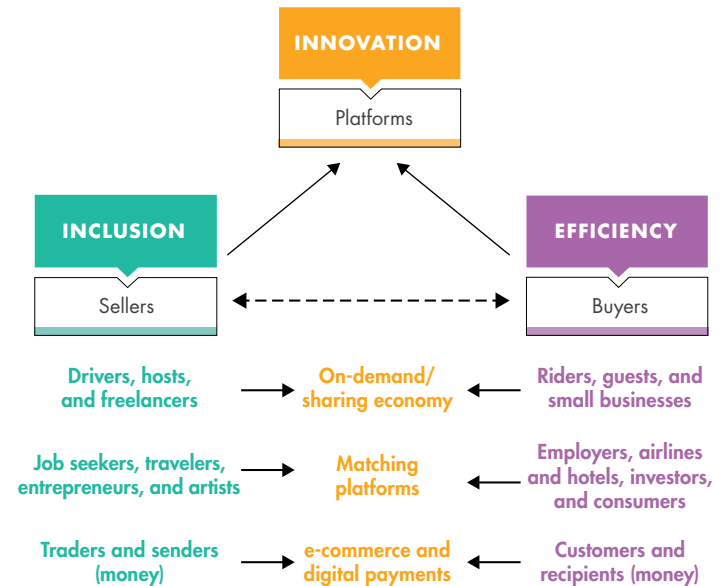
INNOVATION

Platforms

INCLUSION

Sellers

EFFICIENCY

Buyers

Drivers, hosts, and freelancers

On-demand/ sharing economy

Riders, guests, and small businesses

Job seekers, travelers, entrepreneurs, and artists

Matching platforms

Employers, airlines and hotels, investors, and consumers

Traders and senders (money)

e-commerce and digital payments

Customers and recipients (money)